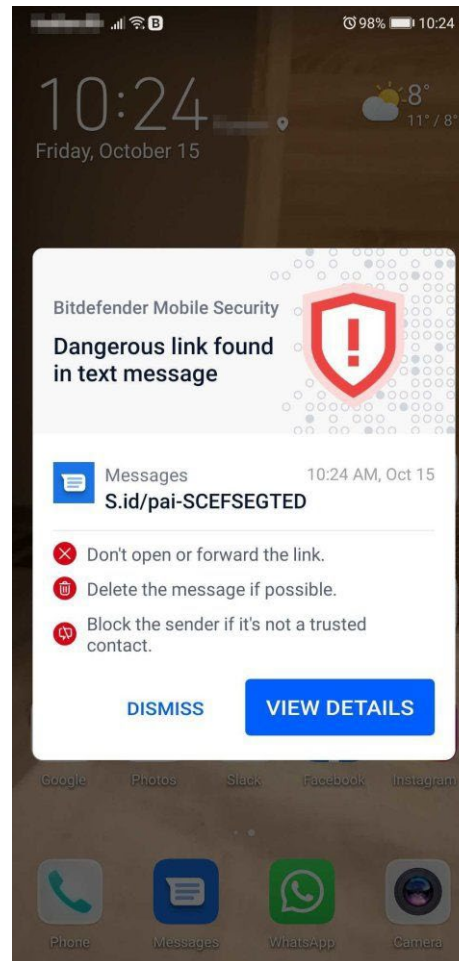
98% 10:24

10:24

Friday, October 15

8°
11° / 8°

Bitdefender Mobile Security

Dangerous link found in text message

Messages
10:24 AM, Oct 15
S.id/pai-SCEFSEGTED

Don't open or forward the link.

Delete the message if possible.

Block the sender if it's not a trusted contact.

DISMISS
VIEW DETAILS

Google Photos Slack Facebook Instagram

Phone Messages WhatsApp Camera